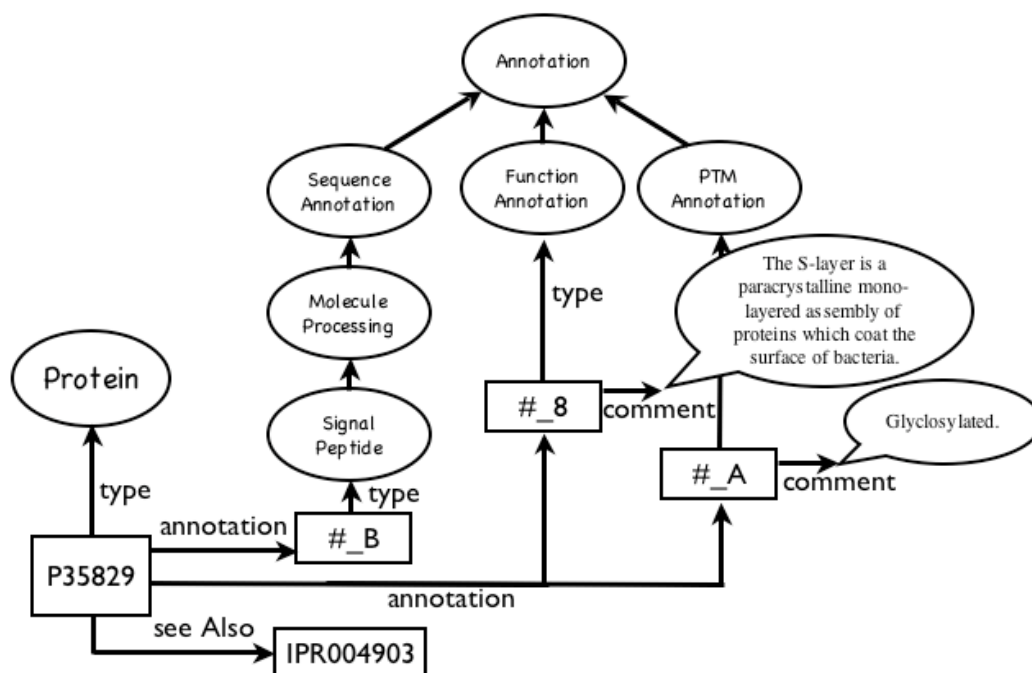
Annotation

Sequence Annotation

Function Annotation

PTM Annotation

Molecule Processing

type

The S-layer is a paracrystalline monolayered assembly of proteins which coat the surface of bacteria.

Protein

Signal Peptide

#_8

comment

Glyclosylated.

#_A

comment

type

type

annotation

#_B

P35829

annotation

see Also

IPR004903